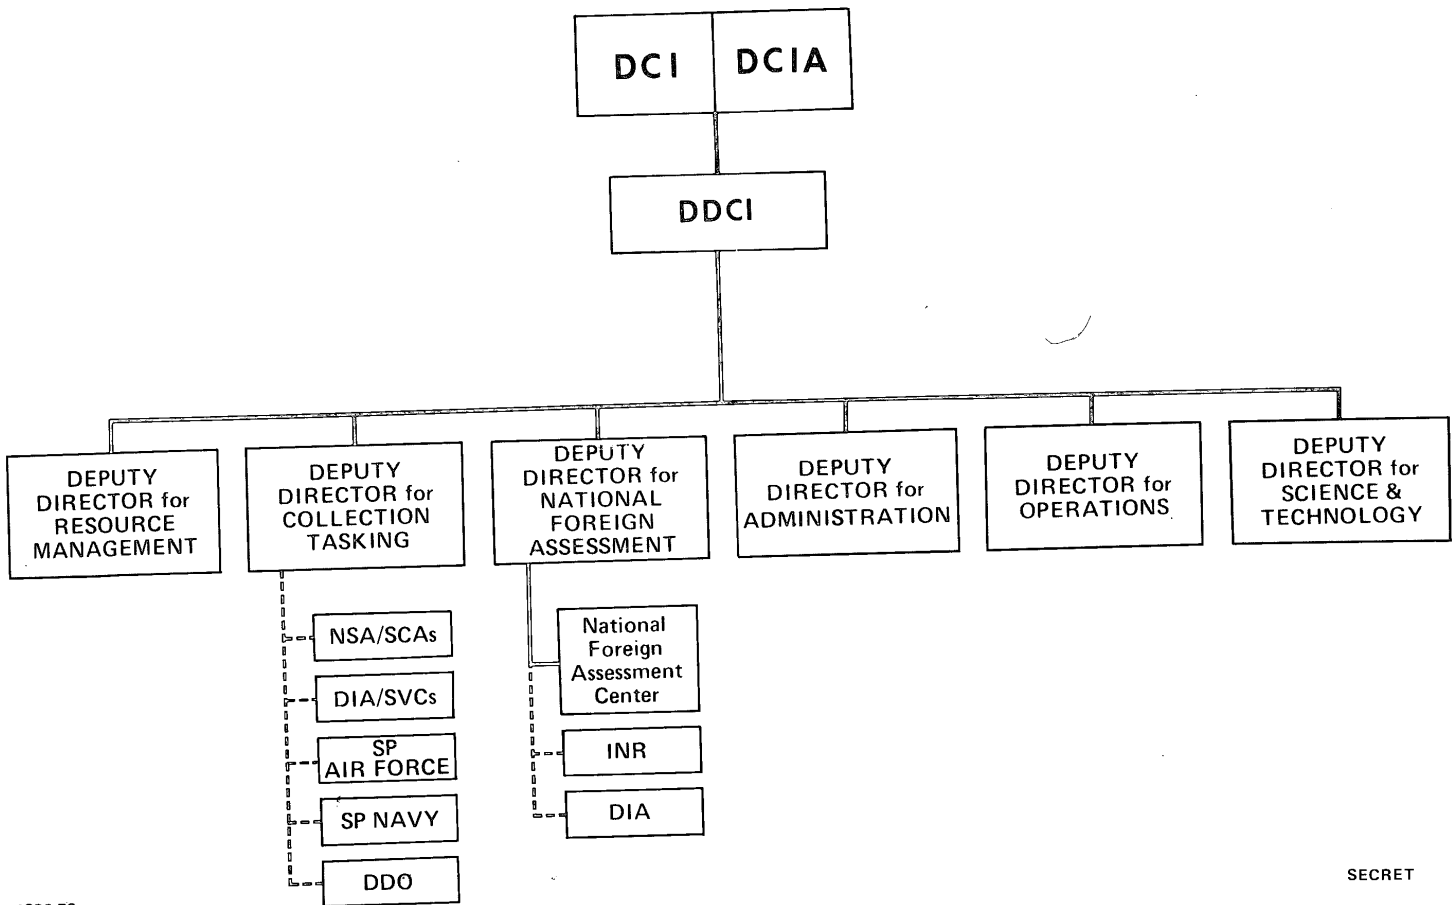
DCI DCIA

DDCI

DEPUTY DIRECTOR for RESOURCE MANAGEMENT

DEPUTY DIRECTOR for COLLECTION TASKING

NSA/SCAs

DIA/SVCs

SP AIR FORCE

SP NAVY

DDO

DEPUTY DIRECTOR for NATIONAL FOREIGN ASSESSMENT

National Foreign Assessment Center

INR

DIA

DEPUTY DIRECTOR for ADMINISTRATION

DEPUTY DIRECTOR for OPERATIONS

DEPUTY DIRECTOR for SCIENCE & TECHNOLOGY

SECRET